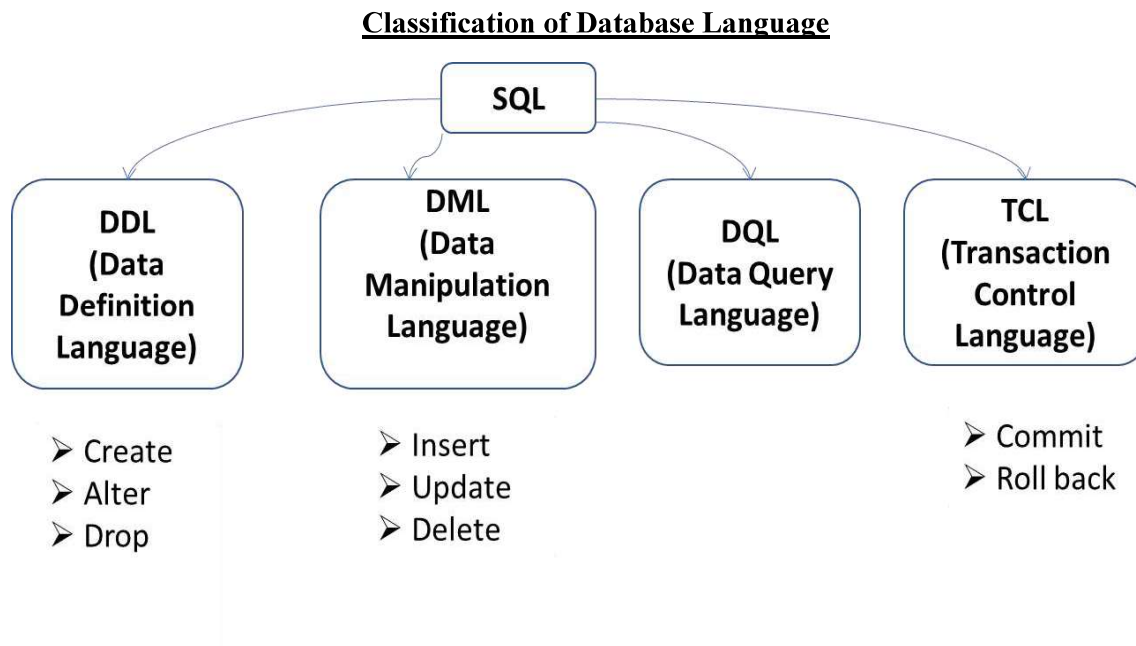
Classification of Database Language

SQL

DDL (Data Definition Language)

DML (Data Manipulation Language)

DQL (Data Query Language)

TCL (Transaction Control Language)

➢ Create
➢ Alter
➢ Drop

➢ Insert
➢ Update
➢ Delete

➢ Commit
➢ Roll back